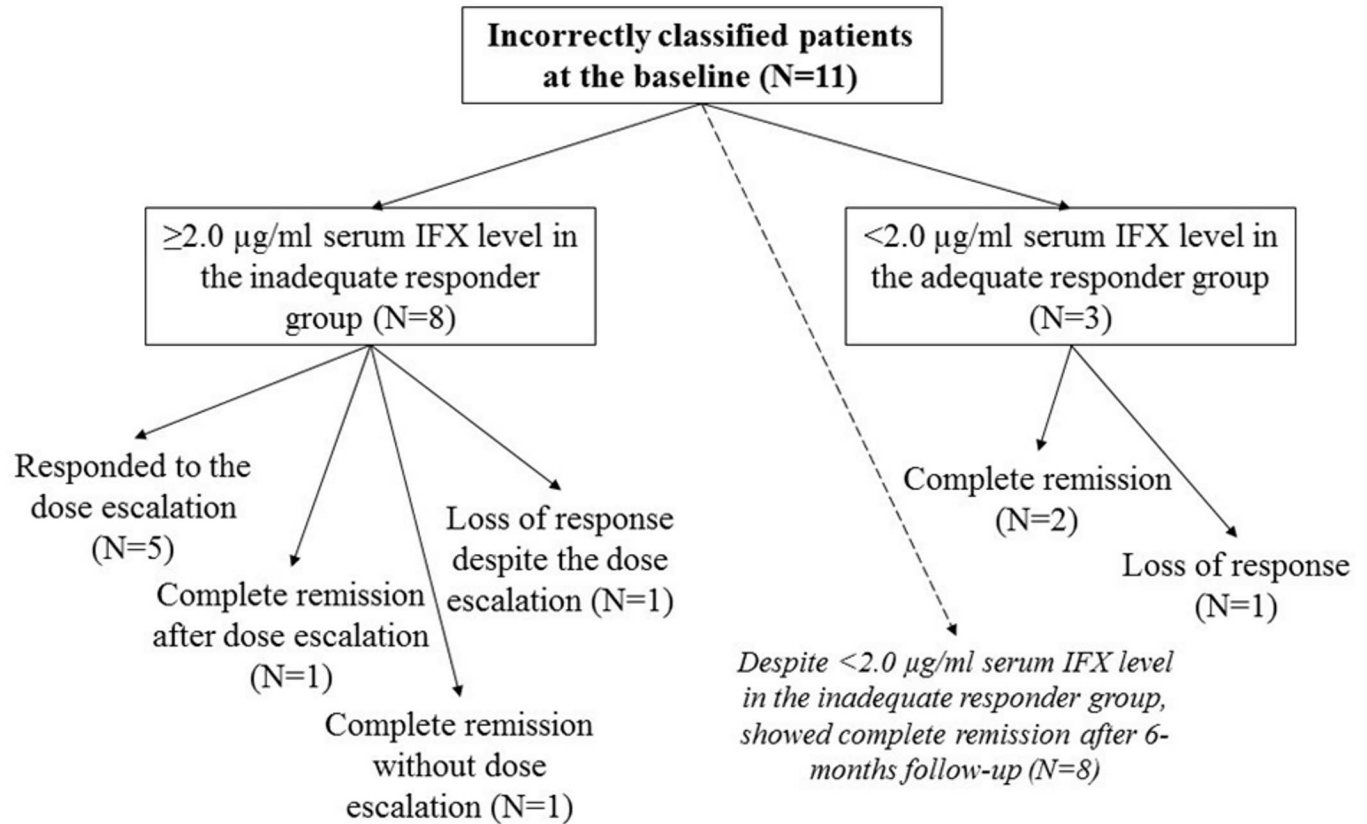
Incorrectly classified patients at the baseline (N=11)

≥2.0 μg/ml serum IFX level in the inadequate responder group (N=8)

<2.0 μg/ml serum IFX level in the adequate responder group (N=3)

Responded to the dose escalation (N=5)

Complete remission after dose escalation (N=1)

Complete remission without dose escalation (N=1)

Loss of response despite the dose escalation (N=1)

Despite <2.0 μg/ml serum IFX level in the inadequate responder group, showed complete remission after 6-months follow-up (N=8)

Complete remission (N=2)

Loss of response (N=1)